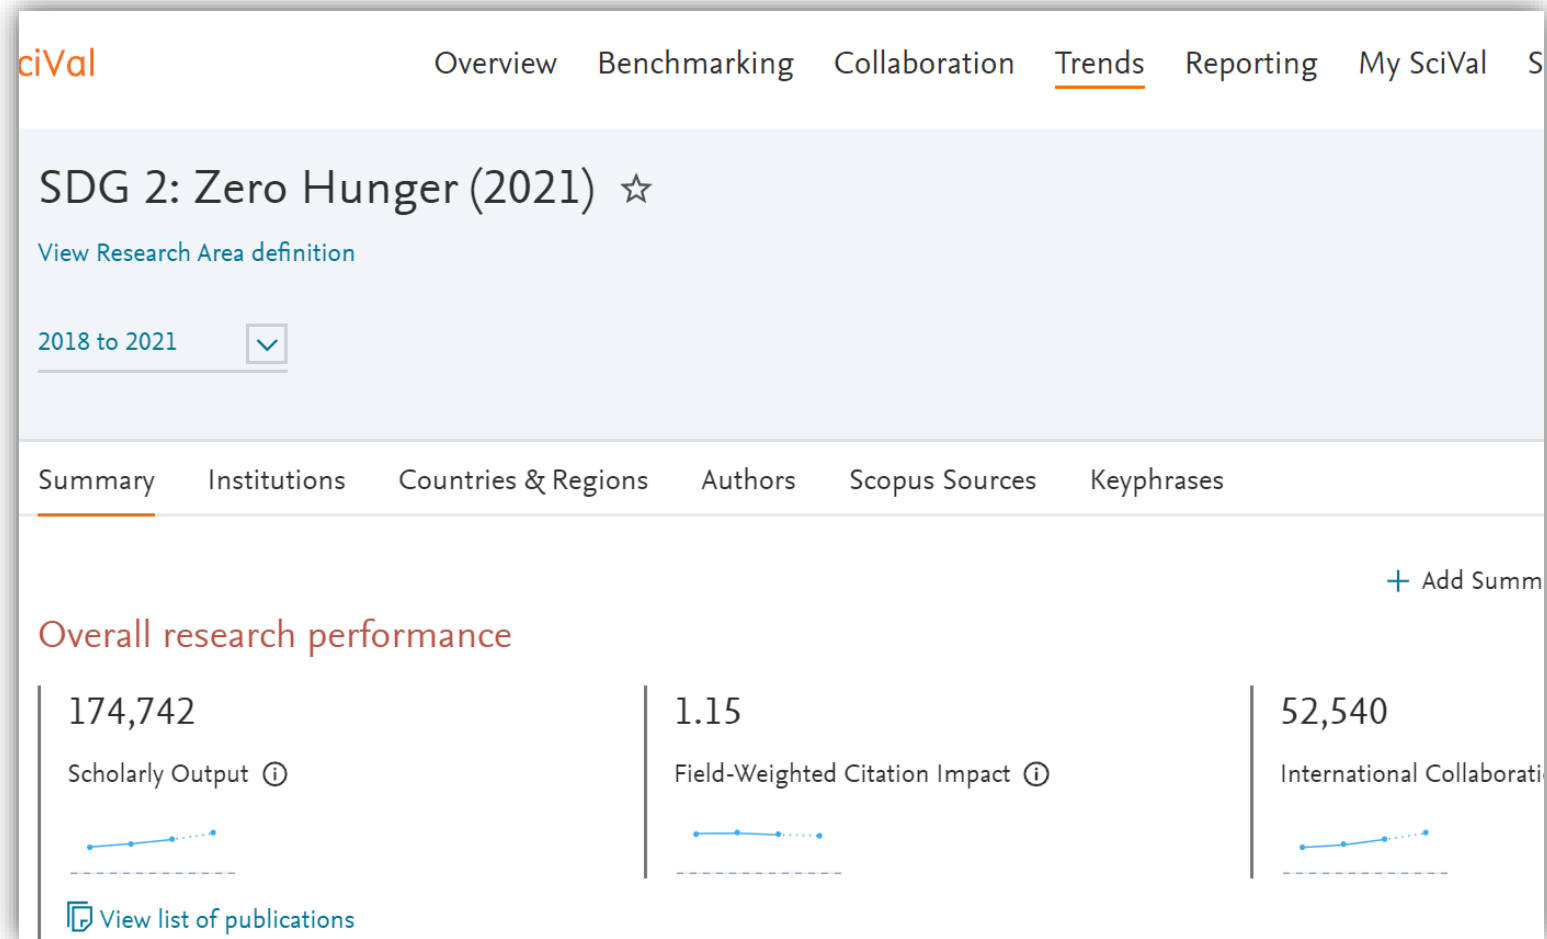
ciVal

Overview Benchmarking Collaboration Trends Reporting My SciVal S

SDG 2: Zero Hunger (2021) ☆

View Research Area definition

2018 to 2021

Summary Institutions Countries & Regions Authors Scopus Sources Keyphrases

+ Add Summ

Overall research performance

174,742

Scholarly Output ⓘ

1.15

Field-Weighted Citation Impact ⓘ

52,540

International Collaborati

View list of publications